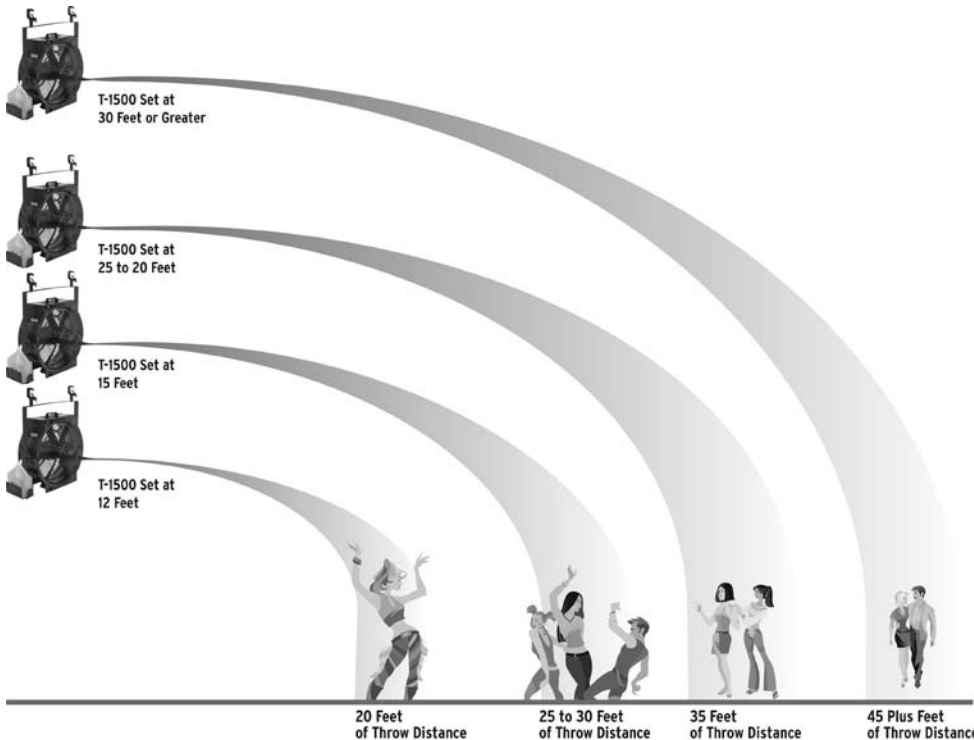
T-1500 Set at 30 Feet or Greater

T-1500 Set at 25 to 20 Feet

T-1500 Set at 15 Feet

T-1500 Set at 12 Feet

20 Feet of Throw Distance

25 to 30 Feet of Throw Distance

35 Feet of Throw Distance

45 Plus Feet of Throw Distance